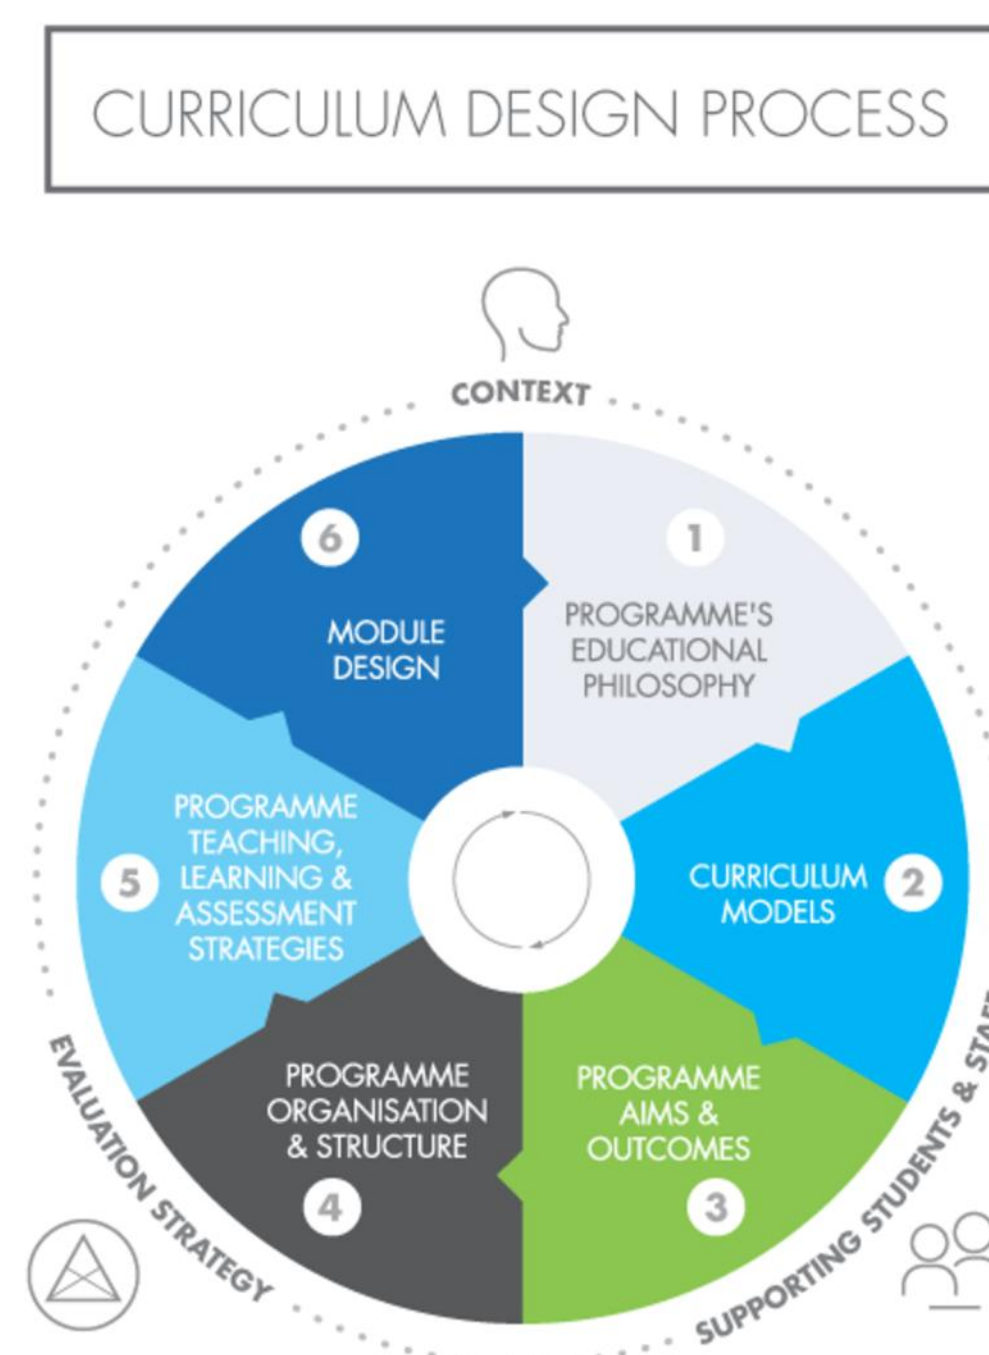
CURRICULUM DESIGN PROCESS

CONTEXT

1
PROGRAMME'S EDUCATIONAL PHILOSOPHY

2
CURRICULUM MODELS

3
PROGRAMME AIMS & OUTCOMES

4
PROGRAMME ORGANISATION & STRUCTURE

5
PROGRAMME TEACHING, LEARNING & ASSESSMENT STRATEGIES

6
MODULE DESIGN

EVALUATION STRATEGY

SUPPORTING STUDENTS & STA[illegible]